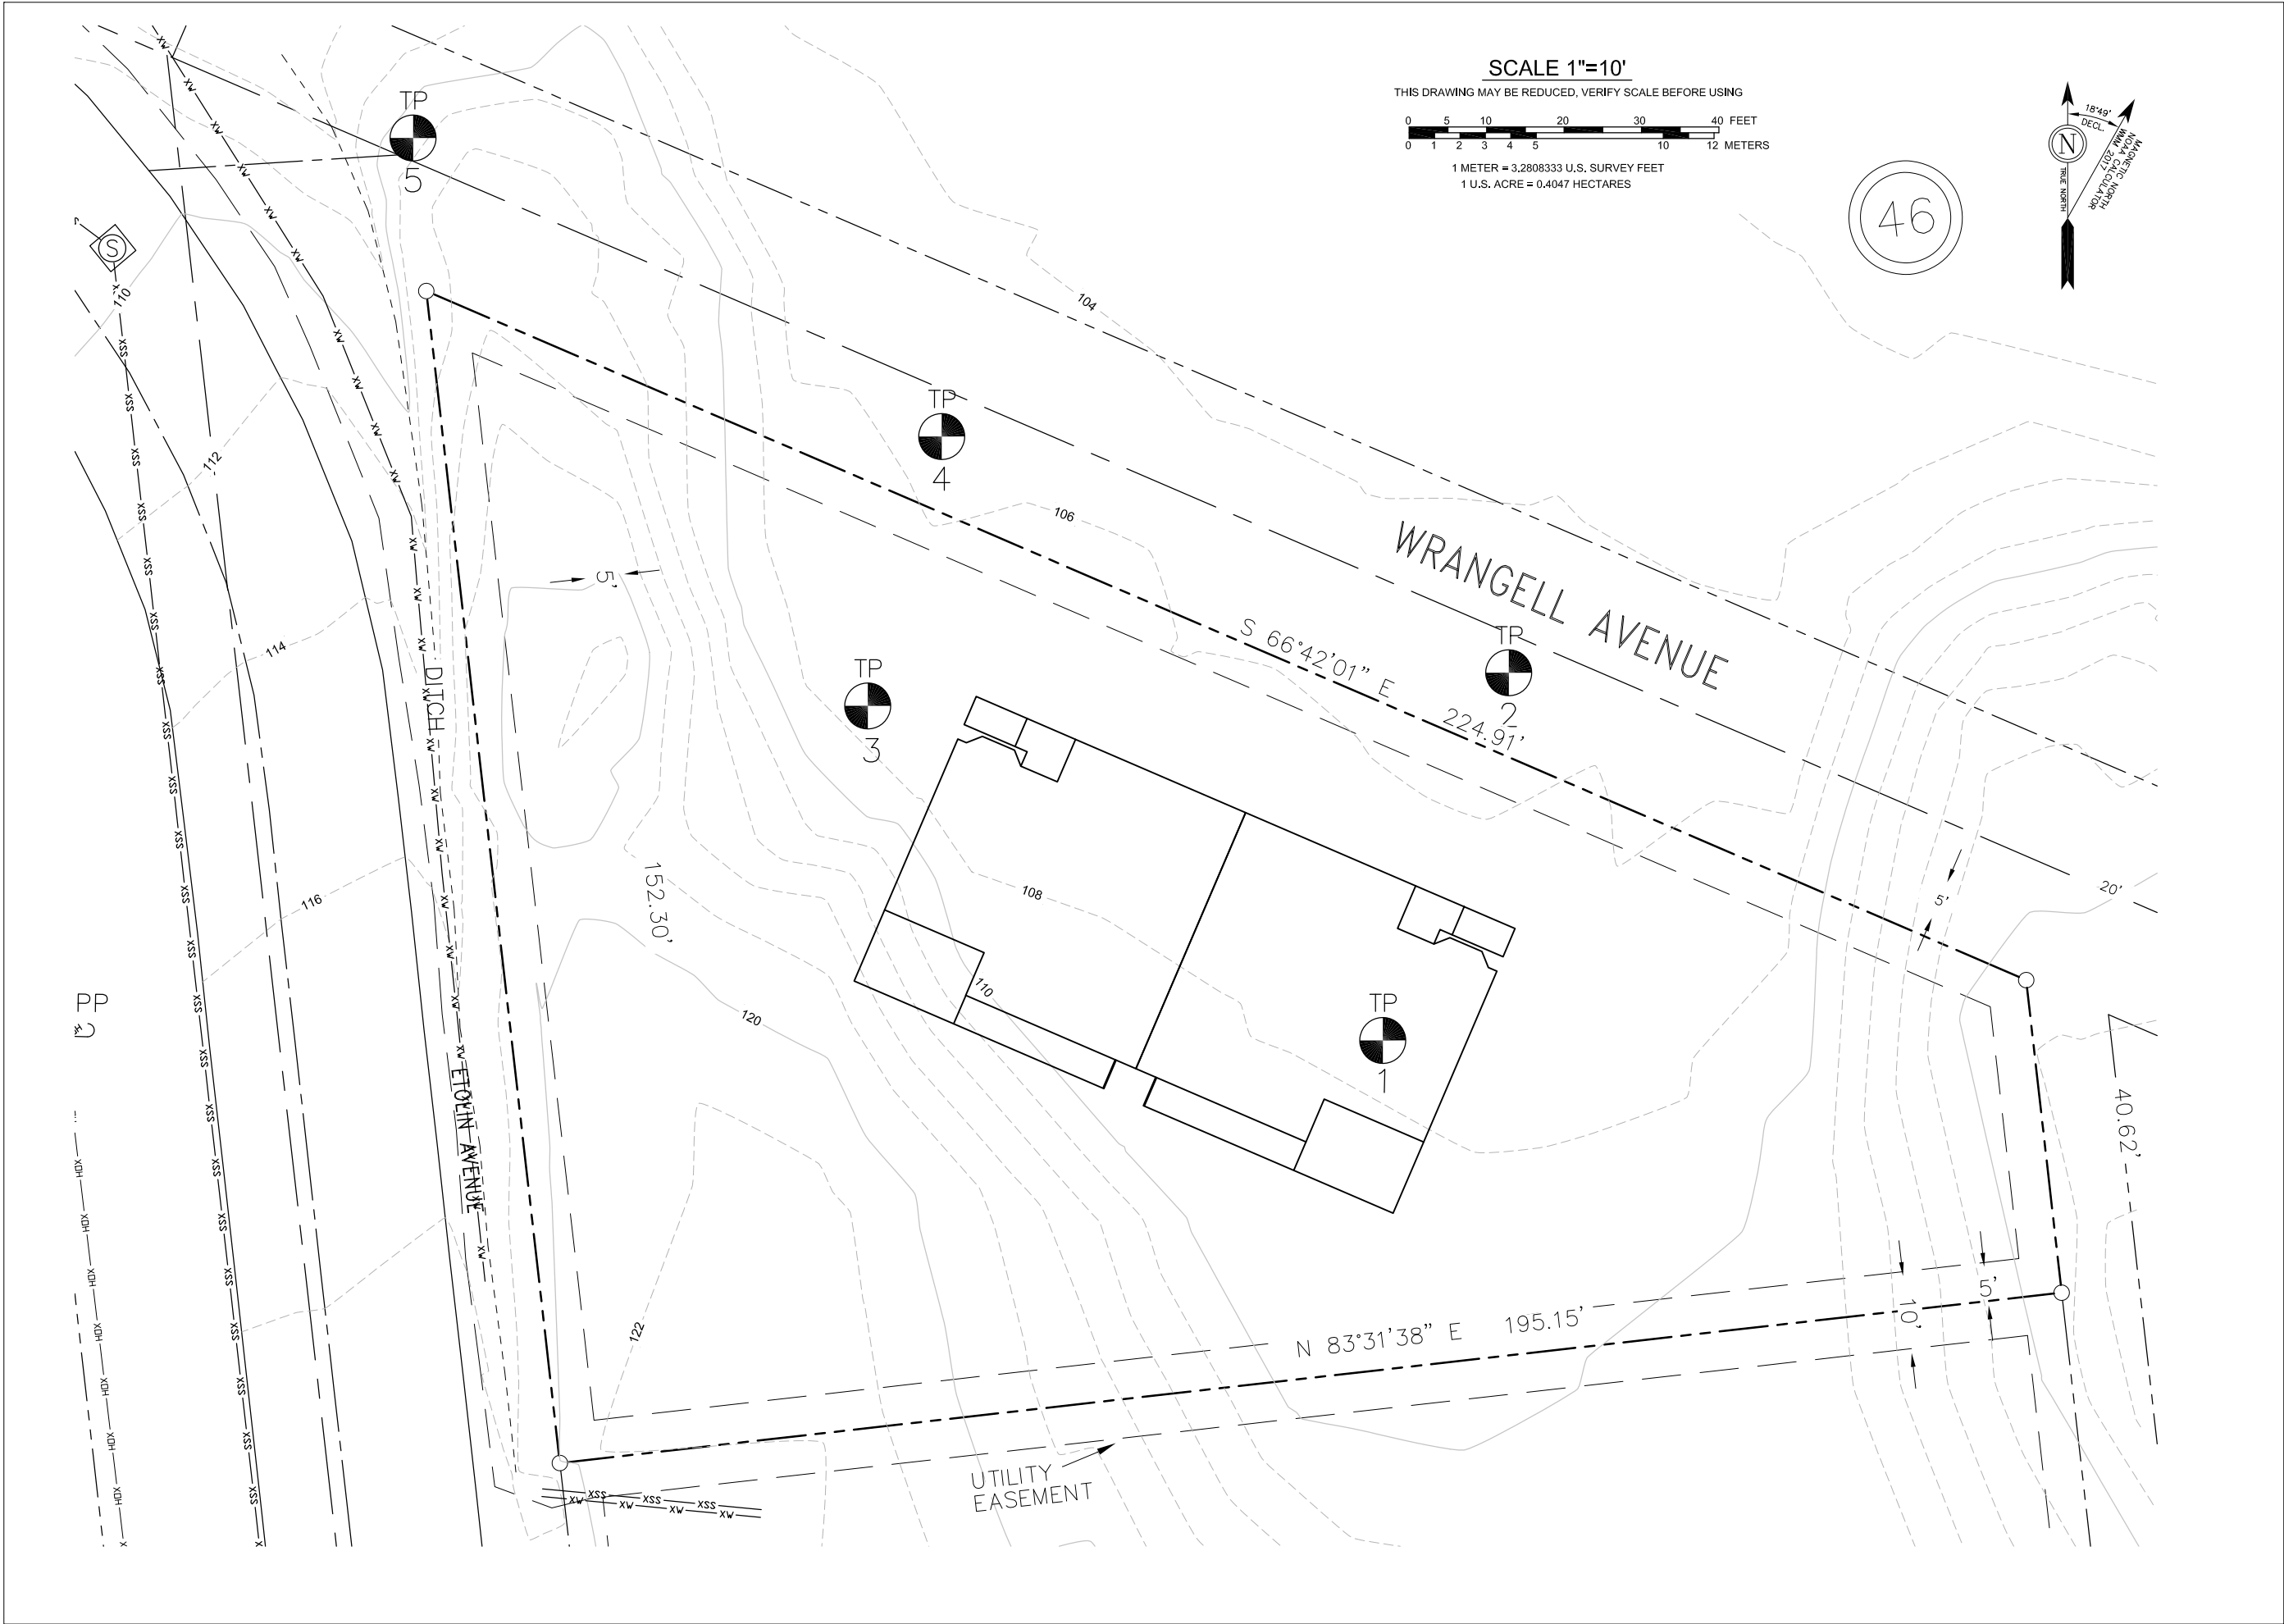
SCALE 1"=10'
THIS DRAWING MAY BE REDUCED, VERIFY SCALE BEFORE USING

0 5 10 20 30 40 FEET
0 1 2 3 4 5 10 12 METERS

1 METER = 3.2808333 U.S. SURVEY FEET
1 U.S. ACRE = 0.4047 HECTARES

46

18°49' DECL.
N
TRUE NORTH
MAGNETIC NORTH NOAA CALCULATOR MM 2017

TP 5
TP 4
TP 3
TP 2
TP 1

S

110
112
114
116
104
106
108
110
120
122

WRANGELL AVENUE
S 66°42'01" E 224.91'
DITCH
ETOLIN AVENUE
152.30'
5'
5'
20'
40.62'
10'
5'
N 83°31'38" E 195.15'
UTILITY EASEMENT
PP